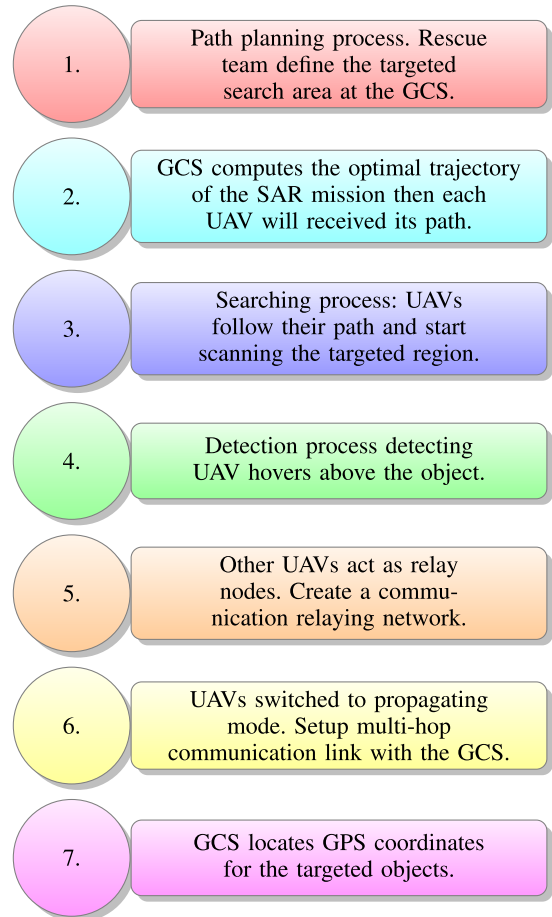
1.

Path planning process. Rescue team define the targeted search area at the GCS.

2.

GCS computes the optimal trajectory of the SAR mission then each UAV will received its path.

3.

Searching process: UAVs follow their path and start scanning the targeted region.

4.

Detection process detecting UAV hovers above the object.

5.

Other UAVs act as relay nodes. Create a communication relaying network.

6.

UAVs switched to propagating mode. Setup multi-hop communication link with the GCS.

7.

GCS locates GPS coordinates for the targeted objects.